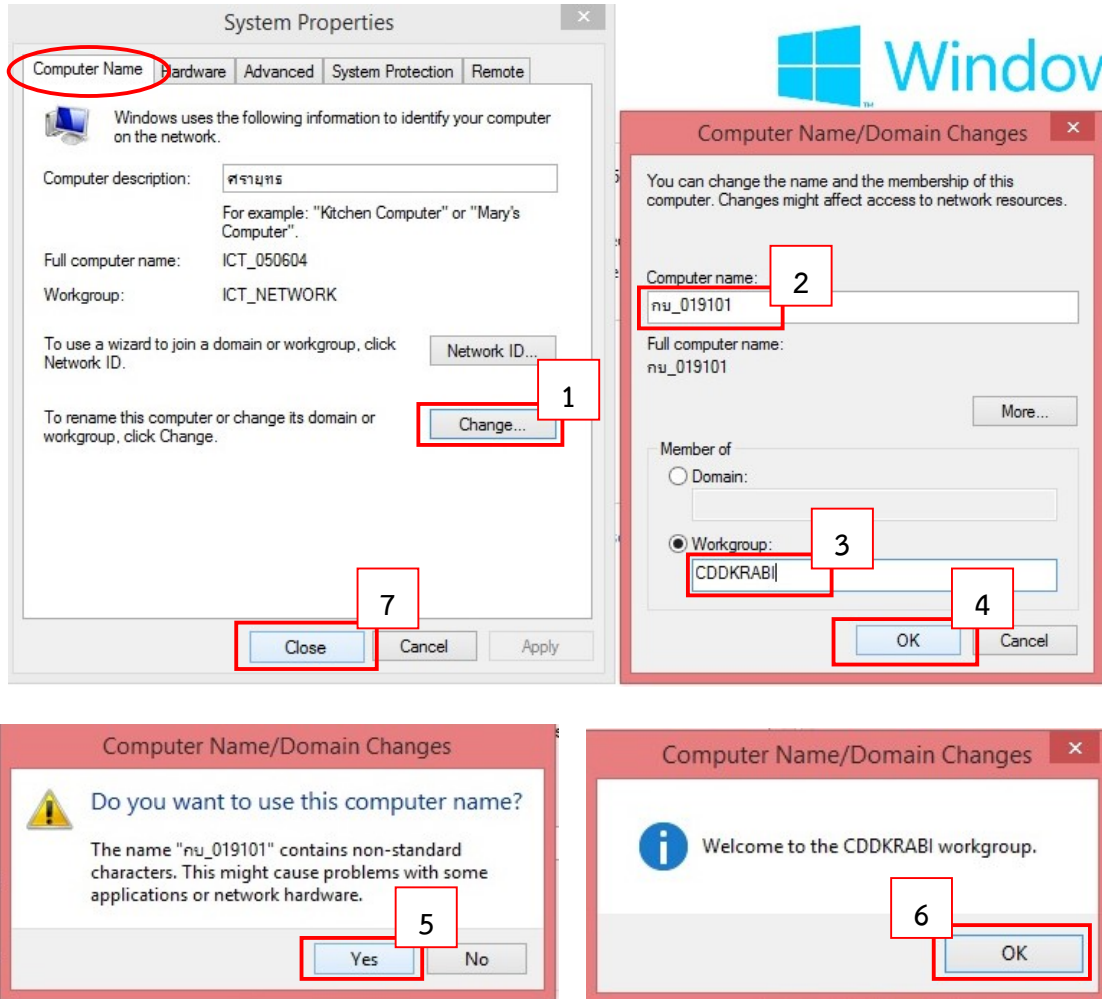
System Properties

Computer Name | Hardware | Advanced | System Protection | Remote

Windows uses the following information to identify your computer on the network.

Computer description: ศรายุทธ

For example: "Kitchen Computer" or "Mary's Computer".

Full computer name: ICT_050604

Workgroup: ICT_NETWORK

To use a wizard to join a domain or workgroup, click Network ID.

Network ID...

To rename this computer or change its domain or workgroup, click Change.

Change...

1

7

Close | Cancel | Apply

Windov

Computer Name/Domain Changes

You can change the name and the membership of this computer. Changes might affect access to network resources.

Computer name:

2

กบ_019101

Full computer name:
กบ_019101

More...

Member of

Domain:

Workgroup:

3

CDDKRABI

4

OK | Cancel

Computer Name/Domain Changes

Do you want to use this computer name?

The name "กบ_019101" contains non-standard characters. This might cause problems with some applications or network hardware.

5

Yes | No

Computer Name/Domain Changes

Welcome to the CDDKRABI workgroup.

6

OK